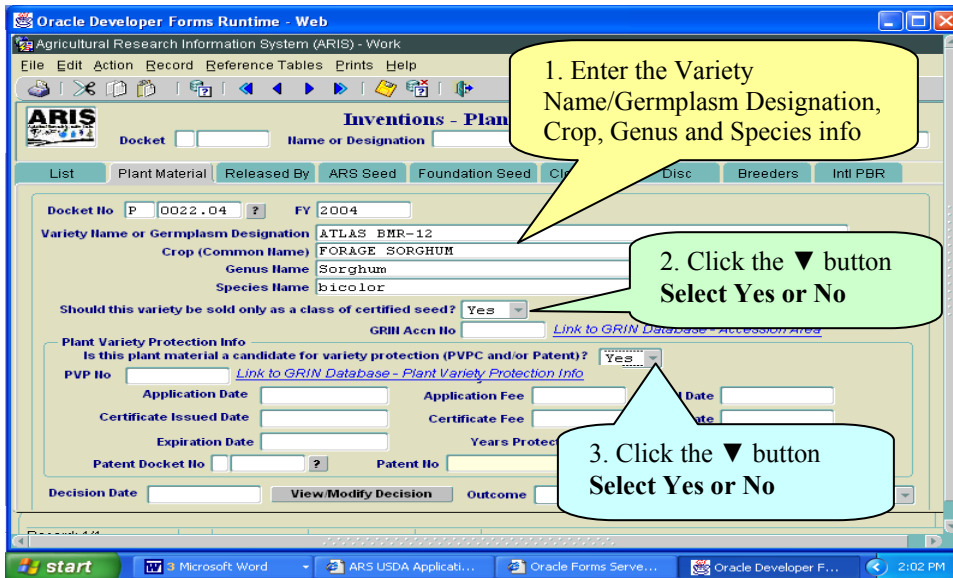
Oracle Developer Forms Runtime - Web
Agricultural Research Information System (ARIS) - Work
File Edit Action Record Reference Tables Prints Help

ARIS
Inventions - Plan
Docket
Name or Designation

1. Enter the Variety Name/Germplasm Designation, Crop, Genus and Species info

List | Plant Material | Released By | ARS Seed | Foundation Seed | Cl | Disc | Breeders | Intl PBR

Docket No P 0022.04 ? FY 2004
Variety Name or Germplasm Designation ATLAS BMR-12
Crop (Common Name) FORAGE SORGHUM
Genus Name Sorghum
Species Name bicolor
Should this variety be sold only as a class of certified seed? Yes
GRIN Accn No
Link to GRIN Database - Accession Area

2. Click the ▼ button
Select Yes or No

Plant Variety Protection Info
Is this plant material a candidate for variety protection (PVPC and/or Patent)? Yes
PVP No
Link to GRIN Database - Plant Variety Protection Info
Application Date
Application Fee
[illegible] Date
Certificate Issued Date
Certificate Fee
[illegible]te
Expiration Date
Years Protect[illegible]
Patent Docket No ?
Patent No

3. Click the ▼ button
Select Yes or No

Decision Date
View/Modify Decision
Outcome

Record: 1/1

start | 3 Microsoft Word | ARS USDA Applicati... | Oracle Forms Serve... | Oracle Developer F... | 2:02 PM